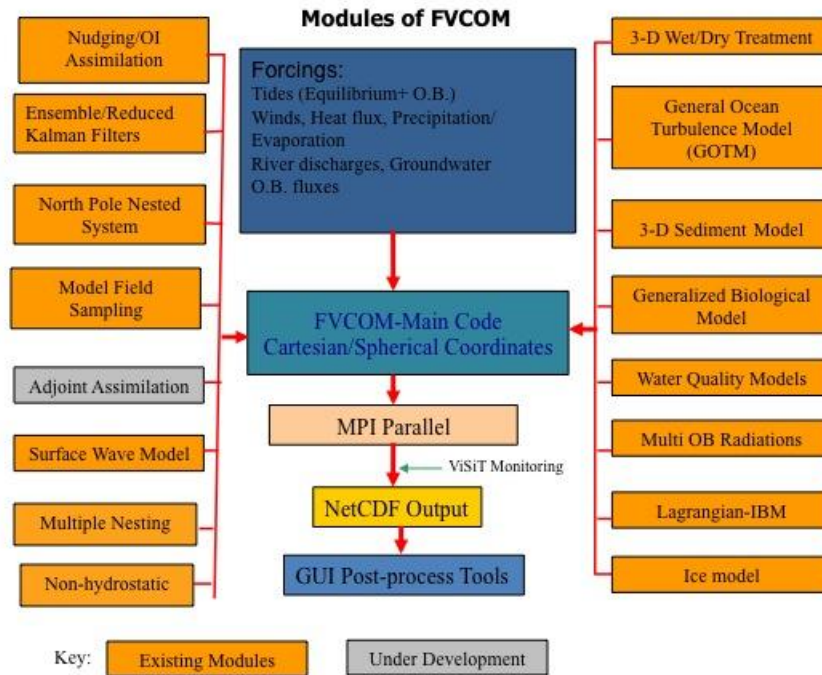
Modules of FVCOM

Nudging/OI Assimilation

Ensemble/Reduced Kalman Filters

North Pole Nested System

Model Field Sampling

Adjoint Assimilation

Surface Wave Model

Multiple Nesting

Non-hydrostatic

Forcings:
Tides (Equilibrium+ O.B.)
Winds, Heat flux, Precipitation/ Evaporation
River discharges, Groundwater
O.B. fluxes

FVCOM-Main Code
Cartesian/Spherical Coordinates

MPI Parallel

ViSiT Monitoring

NetCDF Output

GUI Post-process Tools

3-D Wet/Dry Treatment

General Ocean Turbulence Model (GOTM)

3-D Sediment Model

Generalized Biological Model

Water Quality Models

Multi OB Radiations

Lagrangian-IBM

Ice model

Key: Existing Modules Under Development